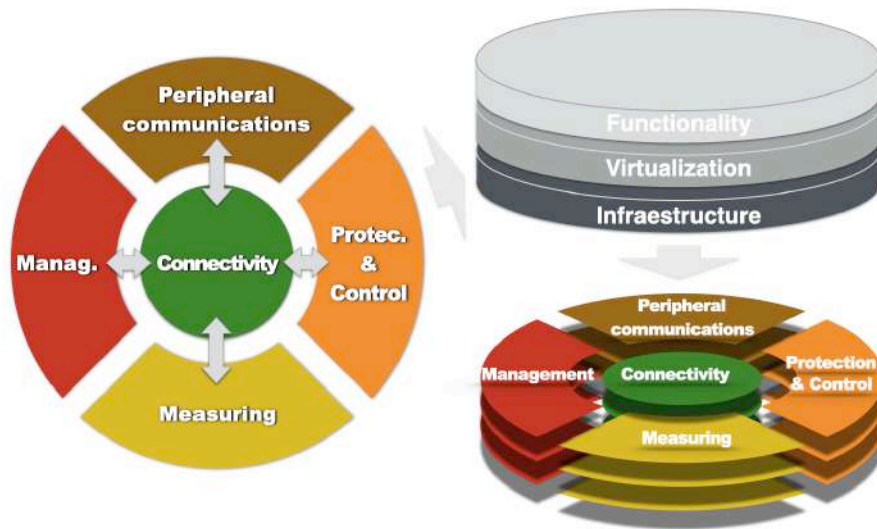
Peripheral communications

Manag.

Connectivity

Protec. & Control

Measuring

Functionality

Virtualization

Infraestructure

Peripheral communications

Management

Connectivity

Protection & Control

Measuring